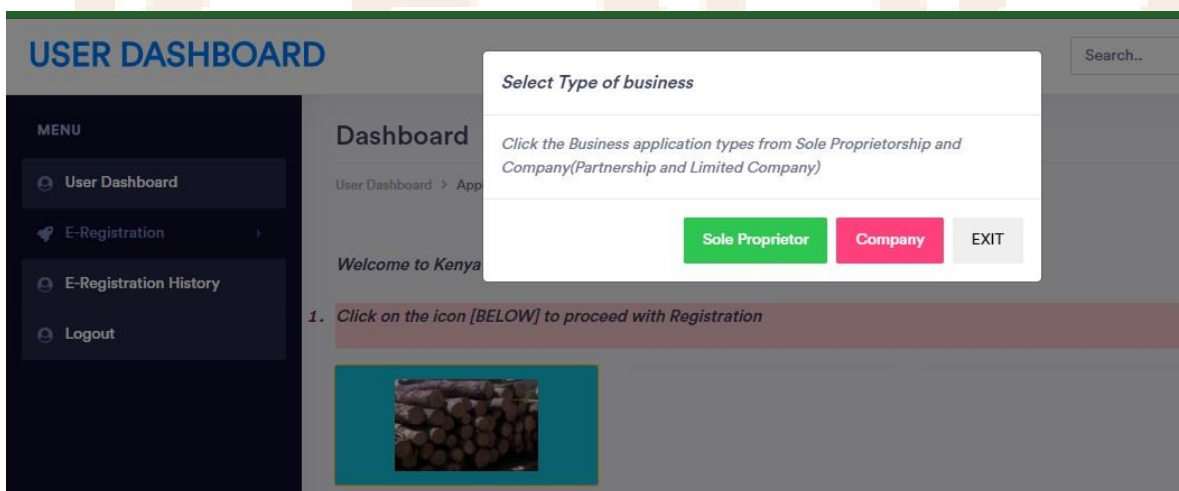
USER DASHBOARD

Search..

MENU

User Dashboard

E-Registration

E-Registration History

Logout

Dashboard

User Dashboard > App

Welcome to Kenya

1. Click on the icon [BELOW] to proceed with Registration

Select Type of business

Click the Business application types from Sole Proprietorship and Company(Partnership and Limited Company)

Sole Proprietor

Company

EXIT